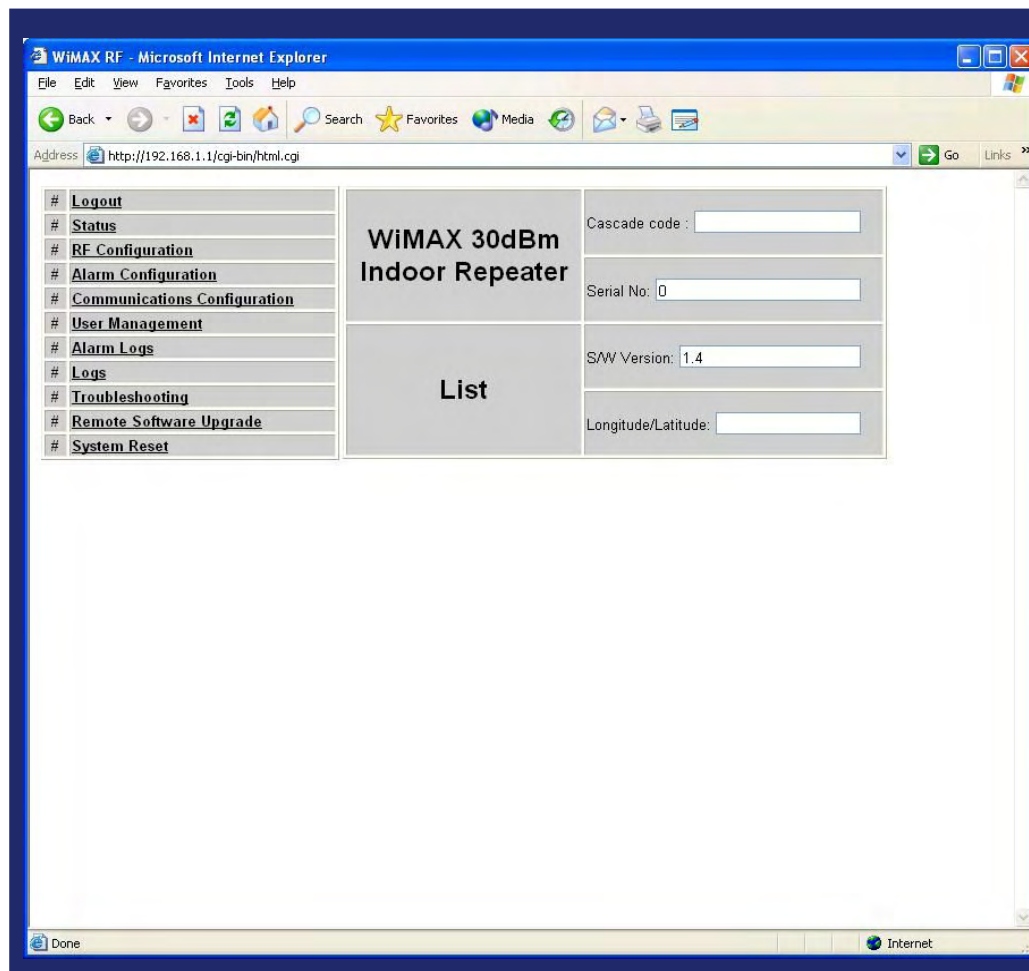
WiMAX RF - Microsoft Internet Explorer

File Edit View Favorites Tools Help

Back Search Favorites Media

Address http://192.168.1.1/cgi-bin/html.cgi Go Links

# Logout
# Status
# RF Configuration
# Alarm Configuration
# Communications Configuration
# User Management
# Alarm Logs
# Logs
# Troubleshooting
# Remote Software Upgrade
# System Reset

WiMAX 30dBm Indoor Repeater

Cascade code :

Serial No: 0

List

S/W Version: 1.4

Longitude/Latitude:

Done

Internet